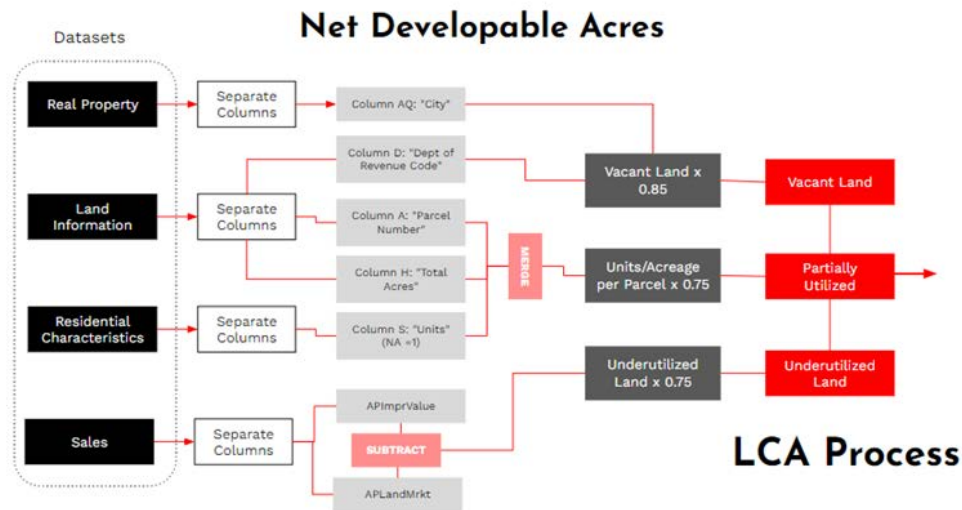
Net Developable Acres

Datasets

Real Property

Land Information

Residential Characteristics

Sales

Separate Columns

Separate Columns

Separate Columns

Separate Columns

Column AQ: "City"

Column D: "Dept of Revenue Code"

Column A: "Parcel Number"

Column H: "Total Acres"

Column S: "Units" (NA =1)

APImprValue

SUBTRACT

APLandMrkt

MERGE

Vacant Land x 0.85

Units/Acreage per Parcel x 0.75

Underutilized Land x 0.75

Vacant Land

Partially Utilized

Underutilized Land

LCA Process